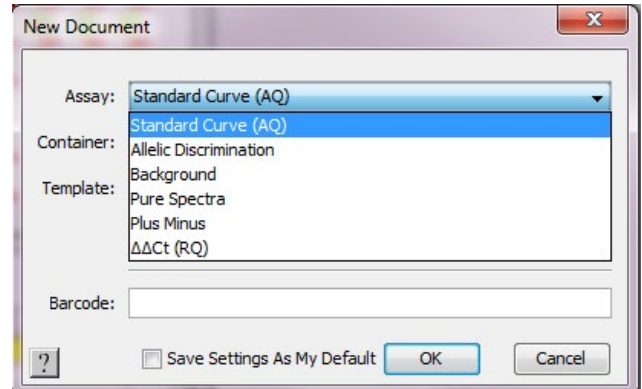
New Document

Assay: Standard Curve (AQ)

Standard Curve (AQ)
Allelic Discrimination
Background
Pure Spectra
Plus Minus
ΔΔCt (RQ)

Container:

Template:

Barcode:

?

Save Settings As My Default

OK

Cancel